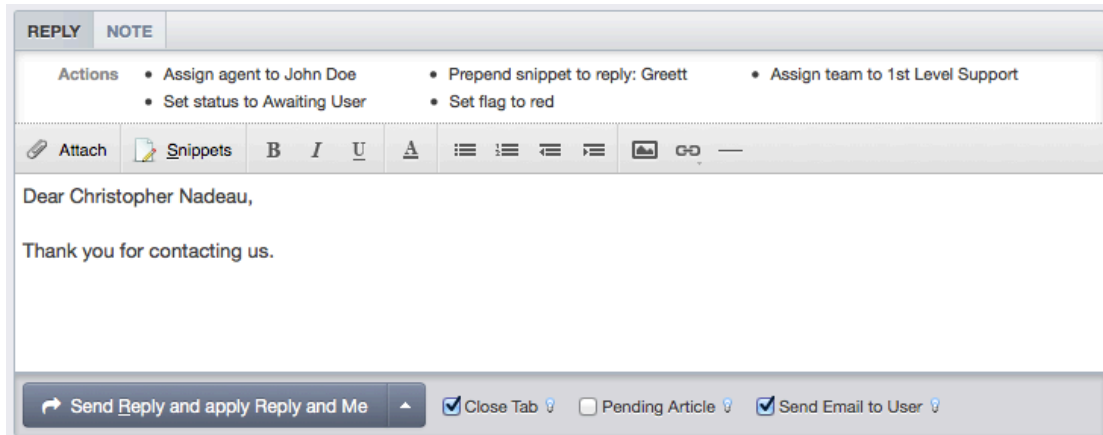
REPLY NOTE

Actions
• Assign agent to John Doe
• Set status to Awaiting User
• Prepend snippet to reply: Greett
• Set flag to red
• Assign team to 1st Level Support

Attach Snippets B I U A

Dear Christopher Nadeau,

Thank you for contacting us.

Send Reply and apply Reply and Me
Close Tab
Pending Article
Send Email to User